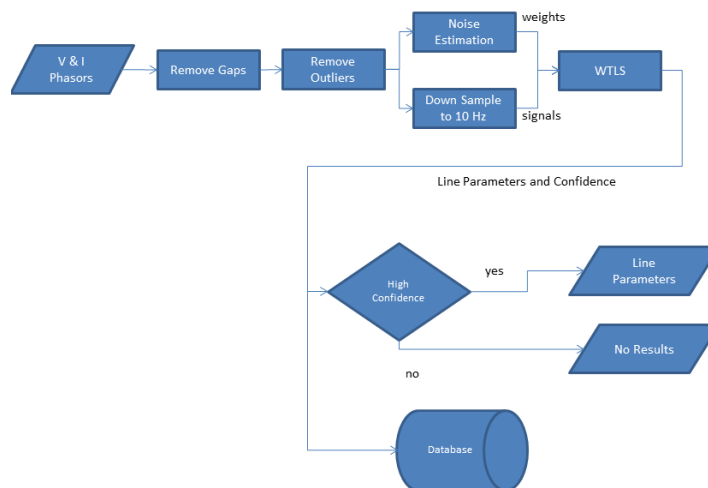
V & I Phasors

Remove Gaps

Remove Outliers

Noise Estimation

weights

Down Sample to 10 Hz

signals

WTLS

Line Parameters and Confidence

High Confidence

yes

Line Parameters

No Results

no

Database